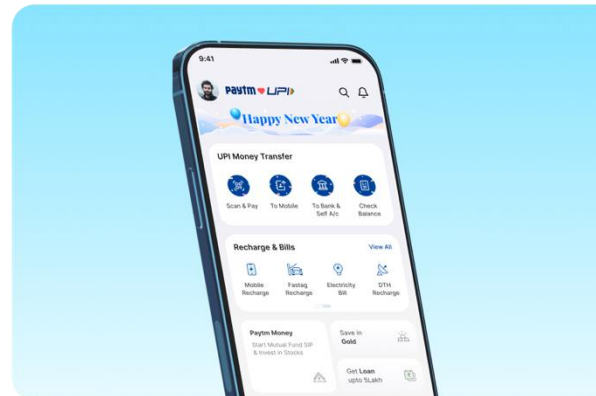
9:41

Paytm UPI

Happy New Year

UPI Money Transfer

Scan & Pay

To Mobile

To Bank & Self A/c

Check Balance

Recharge & Bills

View All

Mobile Recharge

Fastag Recharge

Electricity Bill

DTH Recharge

Paytm Money

Start Mutual Fund SIP & Invest in Stocks

Save in Gold

Get Loan upto 5Lakh